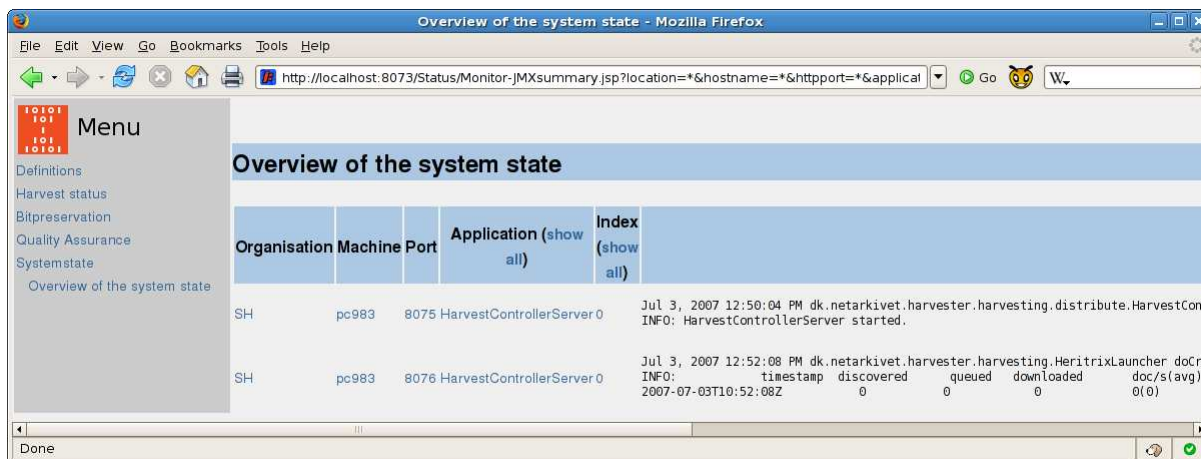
Overview of the system state - Mozilla Firefox

File Edit View Go Bookmarks Tools Help

http://localhost:8073/Status/Monitor-JMXsummary.jsp?location=*&hostname=*&httpport=*&applicat

Go

W

10101
101
1
101
10101

Menu

Definitions
Harvest status
Bitpreservation
Quality Assurance
Systemstate
Overview of the system state

Overview of the system state

| Organisation | Machine | Port | Application (show all) | Index (show all) | |
|---|---|---|---|---|---|
| SH | pc983 | 8075 | HarvestControllerServer | 0 | Jul 3, 2007 12:50:04 PM dk.netarkivet.harvester.harvesting.distribute.HarvestCon INFO: HarvestControllerServer started. |
| SH | pc983 | 8076 | HarvestControllerServer | 0 | Jul 3, 2007 12:52:08 PM dk.netarkivet.harvester.harvesting.HeritrixLauncher doCr INFO: timestamp discovered queued downloaded doc/s(avg) 2007-07-03T10:52:08Z 0 0 0 0(0) |

Done